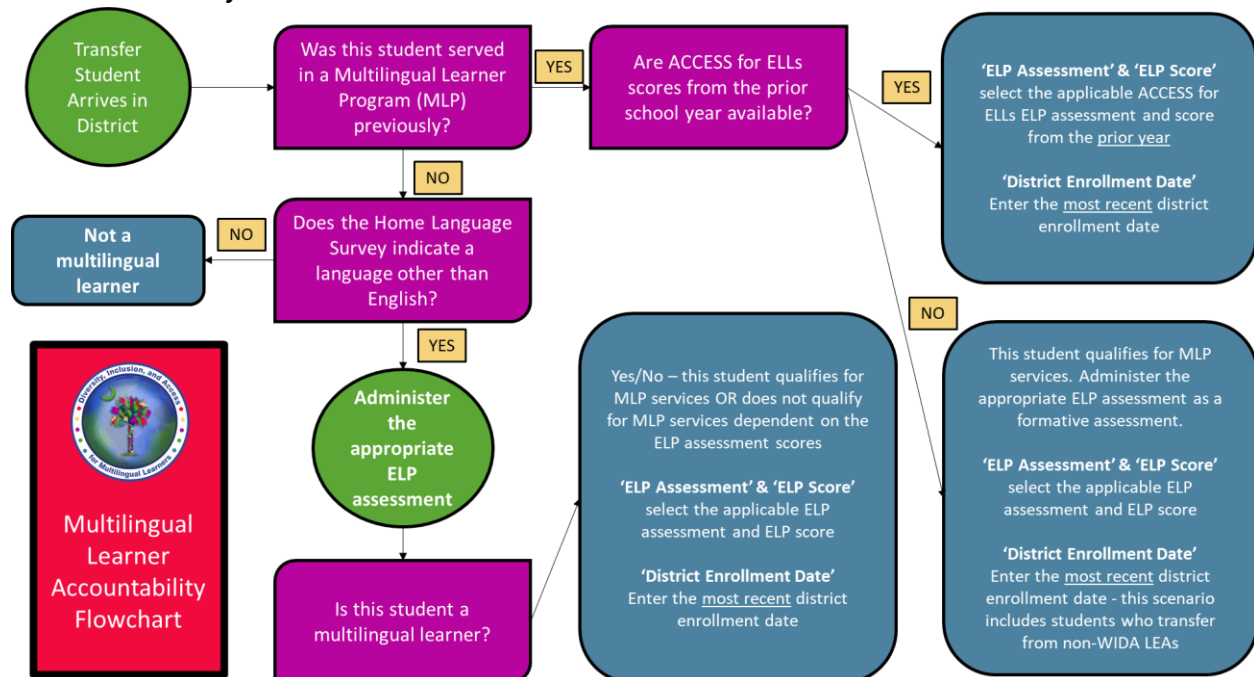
Transfer Student Arrives in District

Was this student served in a Multilingual Learner Program (MLP) previously?

YES

Are ACCESS for ELLs scores from the prior school year available?

YES

'ELP Assessment' & 'ELP Score' select the applicable ACCESS for ELLs ELP assessment and score from the prior year

'District Enrollment Date' Enter the most recent district enrollment date

NO

Does the Home Language Survey indicate a language other than English?

NO

Not a multilingual learner

NO

YES

This student qualifies for MLP services. Administer the appropriate ELP assessment as a formative assessment.

'ELP Assessment' & 'ELP Score' select the applicable ELP assessment and ELP score

'District Enrollment Date' Enter the most recent district enrollment date - this scenario includes students who transfer from non-WIDA LEAs

Diversity, Inclusion, and Access for Multilingual Learners

Multilingual Learner Accountability Flowchart

Administer the appropriate ELP assessment

Yes/No – this student qualifies for MLP services OR does not qualify for MLP services dependent on the ELP assessment scores

'ELP Assessment' & 'ELP Score' select the applicable ELP assessment and ELP score

'District Enrollment Date' Enter the most recent district enrollment date

Is this student a multilingual learner?